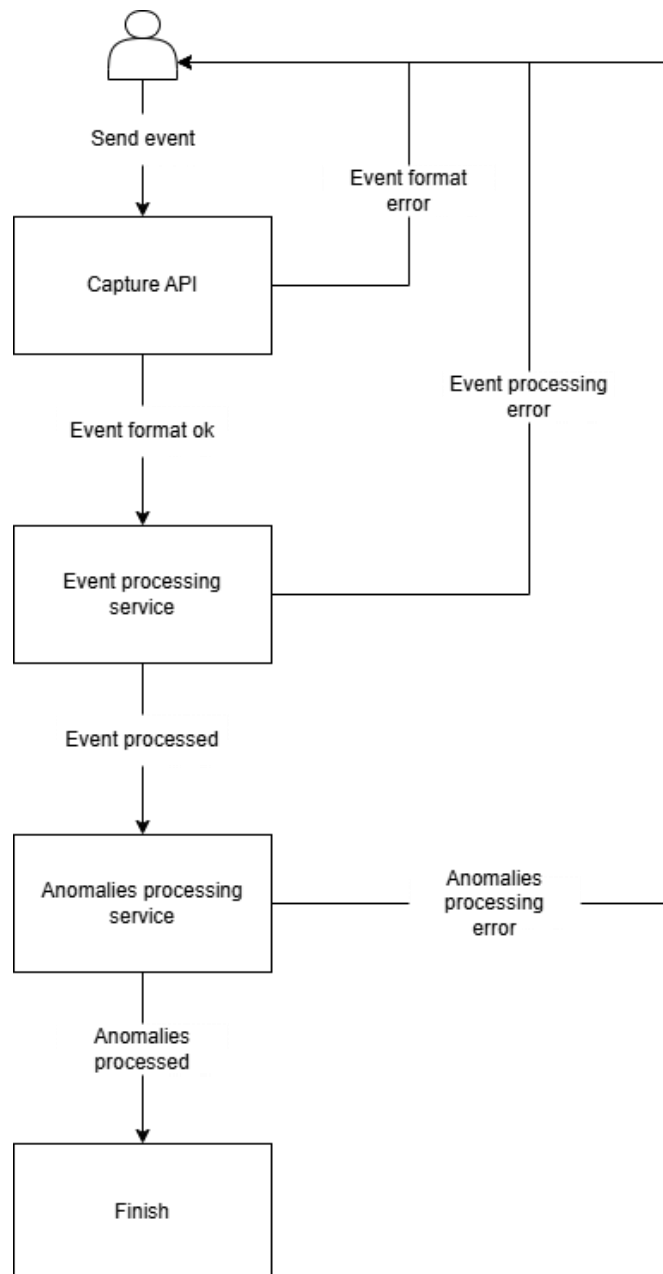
Send event

Event format error

Capture API

Event processing error

Event format ok

Event processing service

Event processed

Anomalies processing service

Anomalies processing error

Anomalies processed

Finish